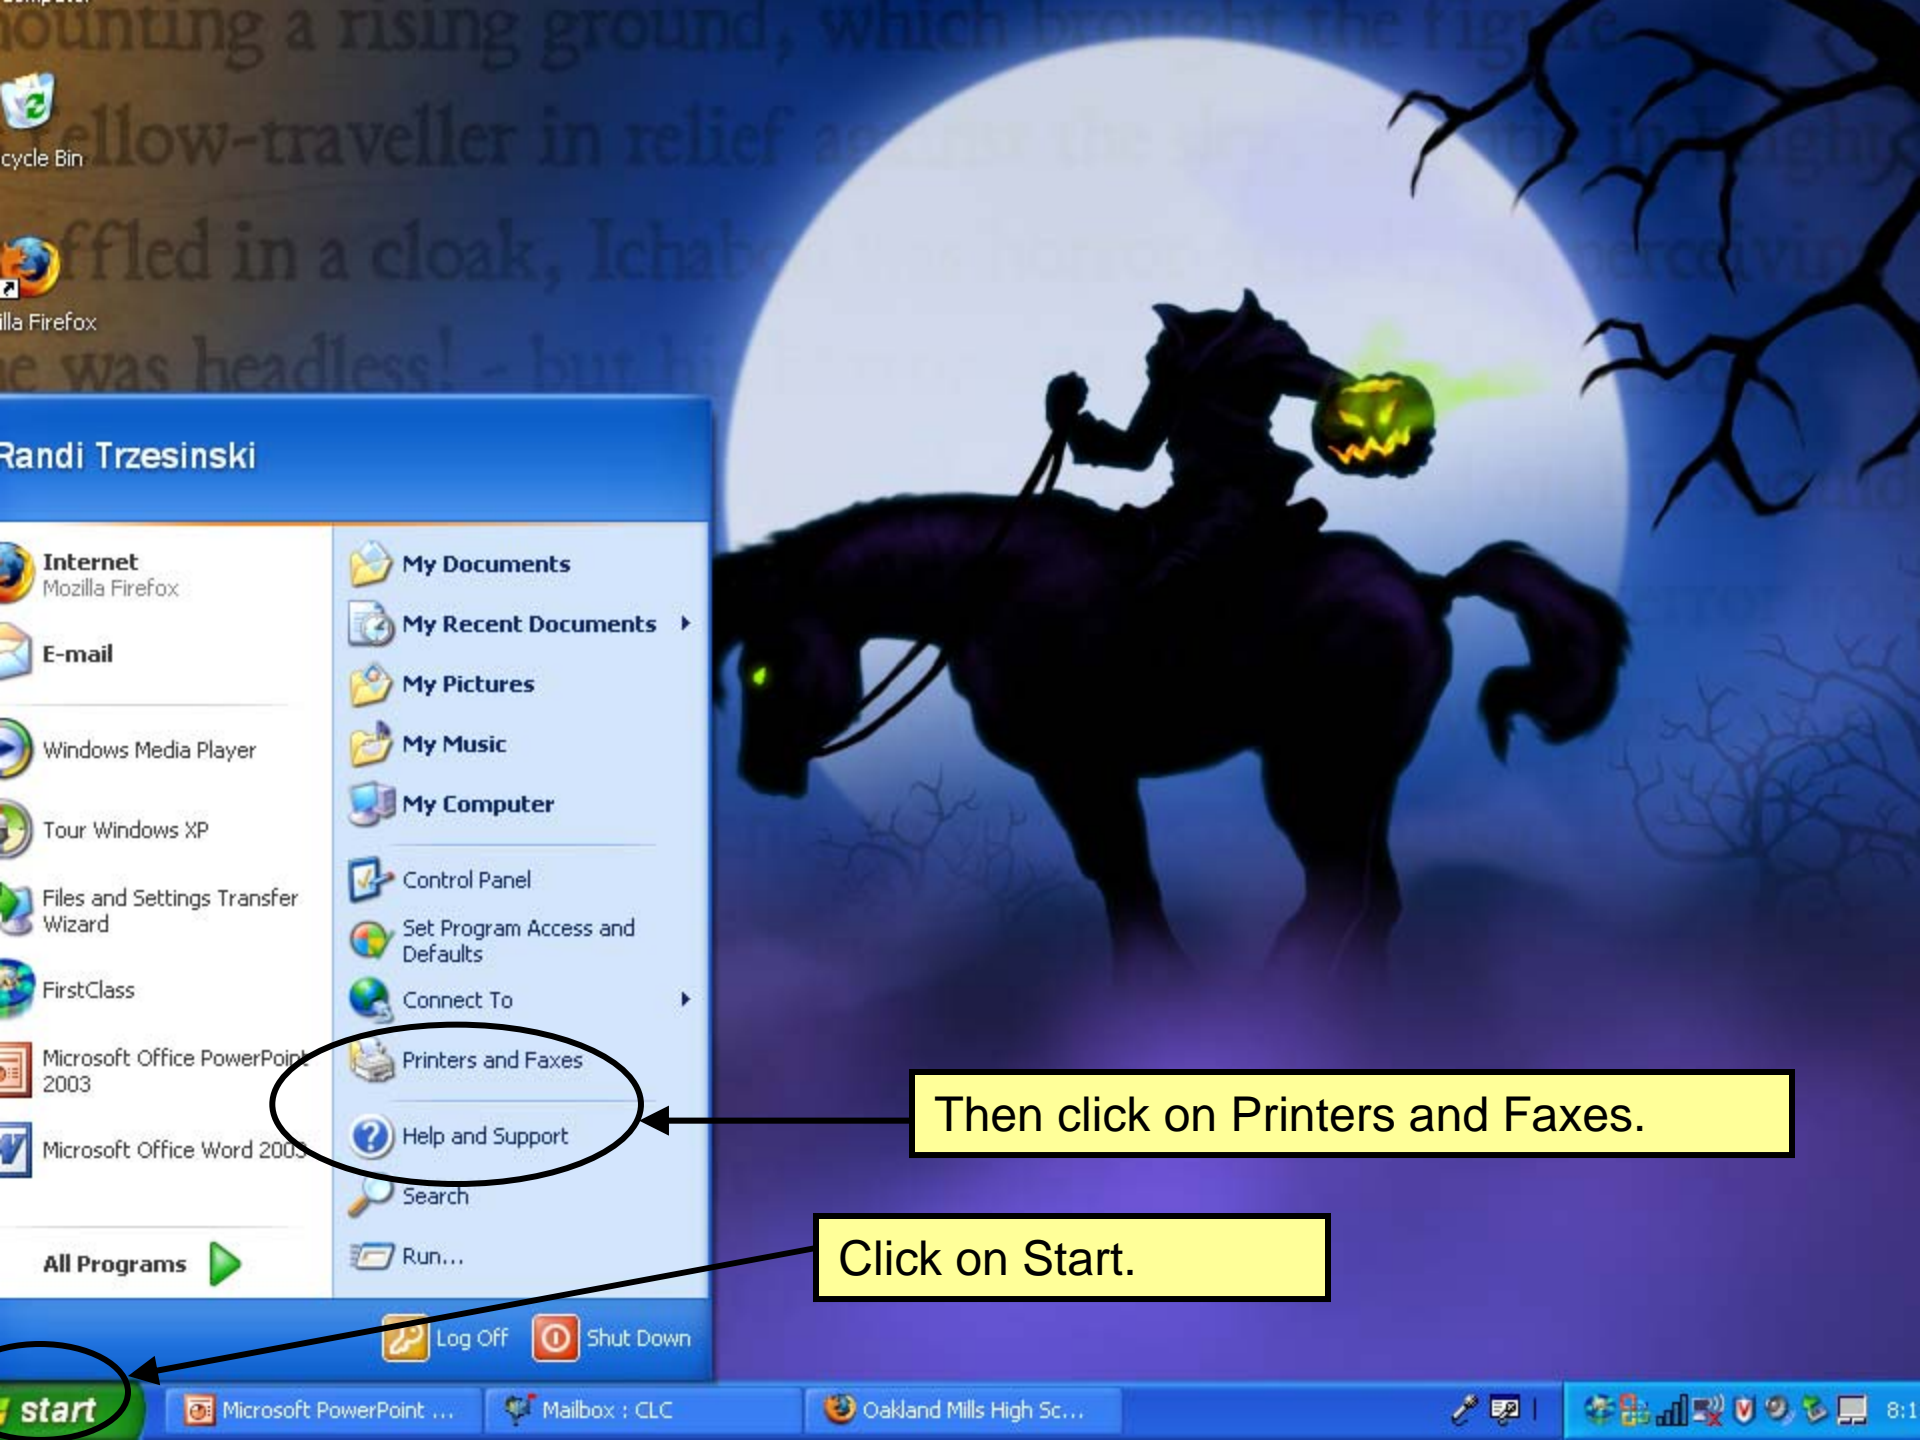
ounting a rising ground, which brought the figure

ellow-traveller in relief

ffled in a cloak, Ichab

e was headless! - but hi

cycle Bin

lla Firefox

Randi Trzesinski

Internet
Mozilla Firefox

E-mail

Windows Media Player

Tour Windows XP

Files and Settings Transfer Wizard

FirstClass

Microsoft Office PowerPoint 2003

Microsoft Office Word 2003

All Programs

My Documents

My Recent Documents

My Pictures

My Music

My Computer

Control Panel

Set Program Access and Defaults

Connect To

Printers and Faxes

Help and Support

Search

Run...

Log Off

Shut Down

Then click on Printers and Faxes.

Click on Start.

start

Microsoft PowerPoint ...

Mailbox : CLC

Oakland Mills High Sc...

8:1